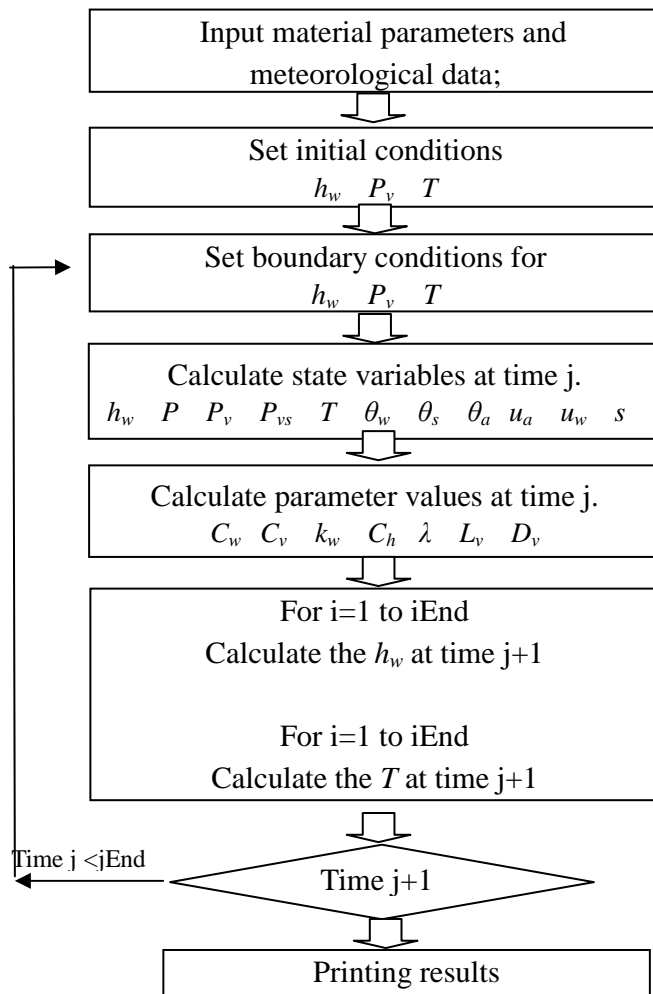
Input material parameters and meteorological data;

Set initial conditions
$h_w$ $P_v$ $T$

Set boundary conditions for
$h_w$ $P_v$ $T$

Calculate state variables at time j.
$h_w$ $P$ $P_v$ $P_{vs}$ $T$ $\theta_w$ $\theta_s$ $\theta_a$ $u_a$ $u_w$ $s$

Calculate parameter values at time j.
$C_w$ $C_v$ $k_w$ $C_h$ $\lambda$ $L_v$ $D_v$

For i=1 to iEnd
Calculate the $h_w$ at time j+1

For i=1 to iEnd
Calculate the $T$ at time j+1

Time j <jEnd

Time j+1

Printing results